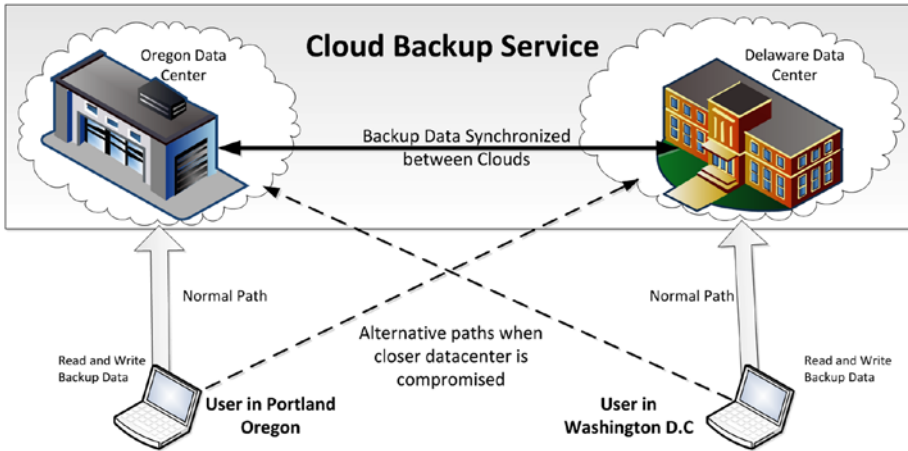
Cloud Backup Service

Oregon Data Center

Delaware Data Center

Backup Data Synchronized between Clouds

Normal Path

Normal Path

Alternative paths when closer datacenter is compromised

Read and Write Backup Data

User in Portland Oregon

User in Washington D.C

Read and Write Backup Data